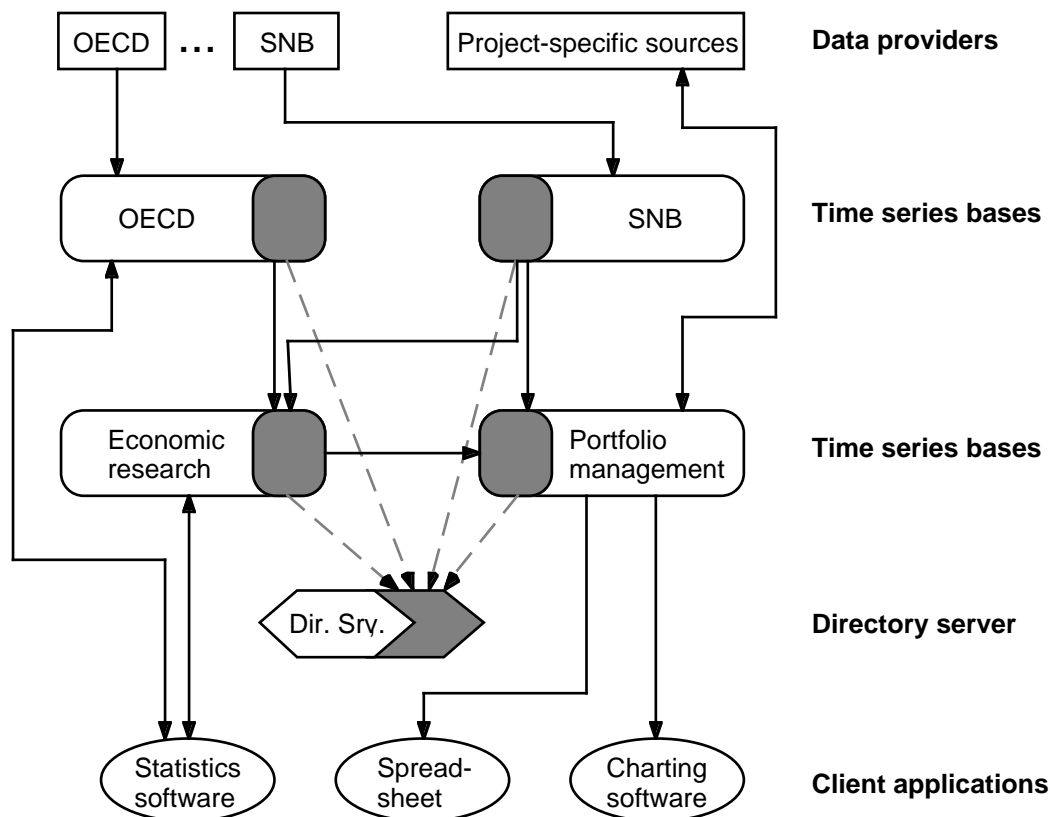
OECD ... SNB

Project-specific sources

Data providers

OECD

SNB

Time series bases

Economic research

Portfolio management

Time series bases

Dir. Srv.

Directory server

Statistics software

Spread-sheet

Charting software

Client applications